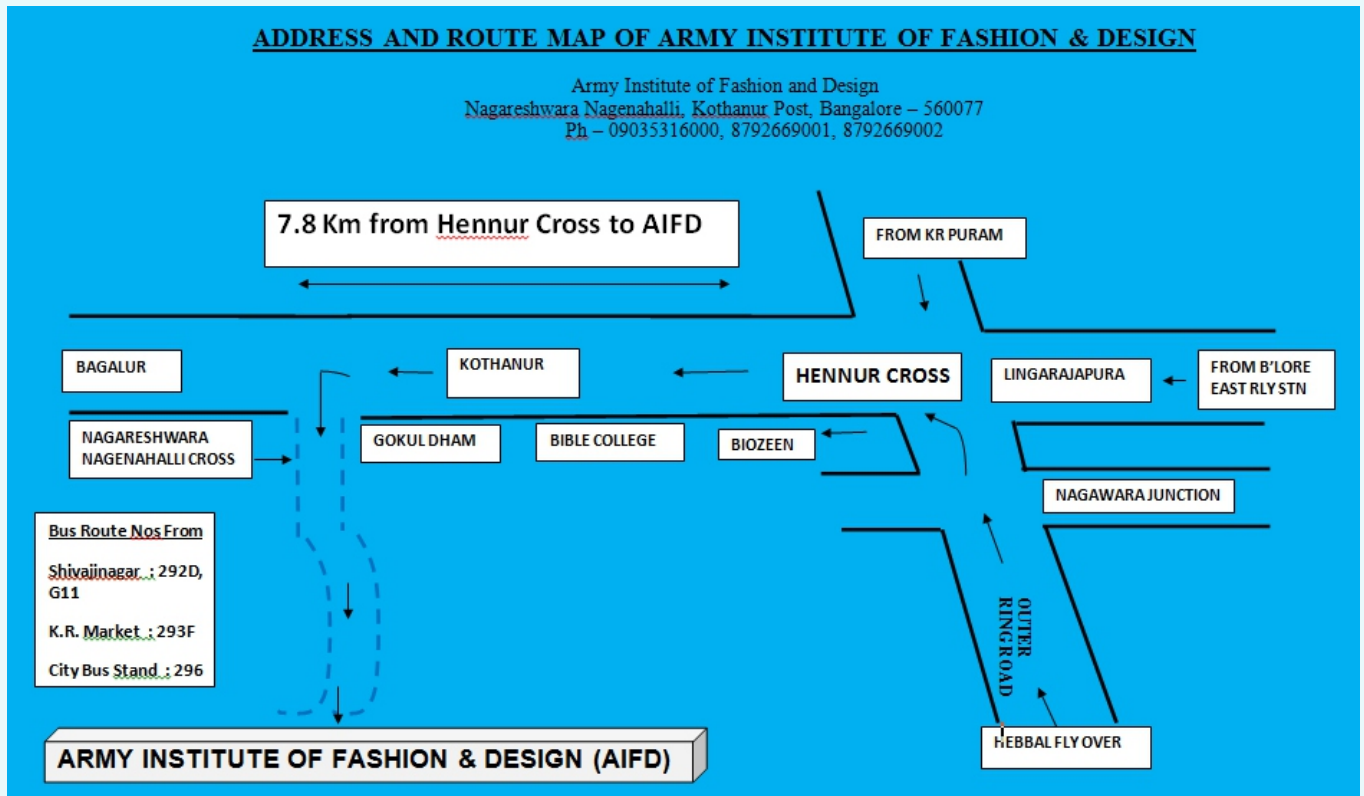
ADDRESS AND ROUTE MAP OF ARMY INSTITUTE OF FASHION & DESIGN

Army Institute of Fashion and Design
Nagareshwara Nagenahalli, Kothanur Post, Bangalore – 560077
Ph – 09035316000, 8792669001, 8792669002

7.8 Km from Hennur Cross to AIFD

FROM KR PURAM

BAGALUR

KOTHANUR

HENNUR CROSS

LINGARAJAPURA

FROM B'LORE EAST RLY STN

NAGARESHWARA NAGENAHALLI CROSS

GOKUL DHAM

BIBLE COLLEGE

BIOZEEN

NAGAWARA JUNCTION

Bus Route Nos From

Shivajinagar : 292D, G11

K.R. Market : 293F

City Bus Stand : 296

OUTER RING ROAD

HEBBAL FLY OVER

ARMY INSTITUTE OF FASHION & DESIGN (AIFD)